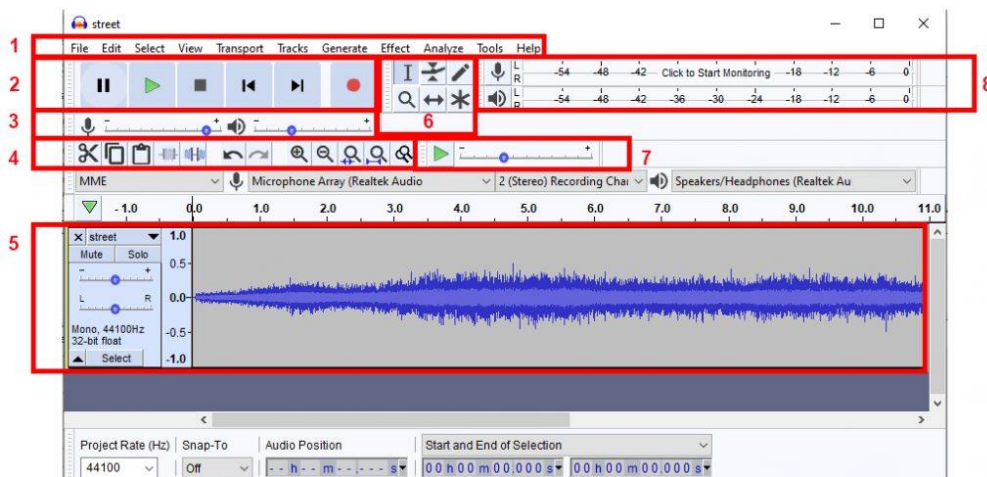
street

1 File Edit Select View Transport Tracks Generate Effect Analyze Tools Help

2

8

L R -54 -48 -42 Click to Start Monitoring -18 -12 -6 0

L R -54 -48 -42 -36 -30 -24 -18 -12 -6 0

3

6

4

7

MME Microphone Array (Realtek Audio 2 (Stereo) Recording Cha Speakers/Headphones (Realtek Au

-1.0 0.0 1.0 2.0 3.0 4.0 5.0 6.0 7.0 8.0 9.0 10.0 11.0

5

× street

Mute Solo

L R

Mono, 44100Hz 32-bit float

Select

1.0 0.5- 0.0- -0.5- -1.0

Project Rate (Hz) Snap-To Audio Position Start and End of Selection

44100 Off - - h - - m - - - - s 00 h 00 m 00.000 s 00 h 00 m 00.000 s